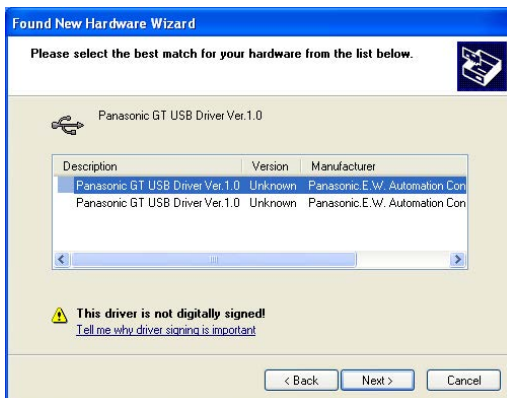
Found New Hardware Wizard

Please select the best match for your hardware from the list below.

Panasonic GT USB Driver Ver.1.0

| Description | Version | Manufacturer |
|---|---|---|
| Panasonic GT USB Driver Ver.1.0 | Unknown | Panasonic.E.W. Automation Con |
| Panasonic GT USB Driver Ver.1.0 | Unknown | Panasonic.E.W. Automation Con |

This driver is not digitally signed!
Tell me why driver signing is important

< Back | Next > | Cancel